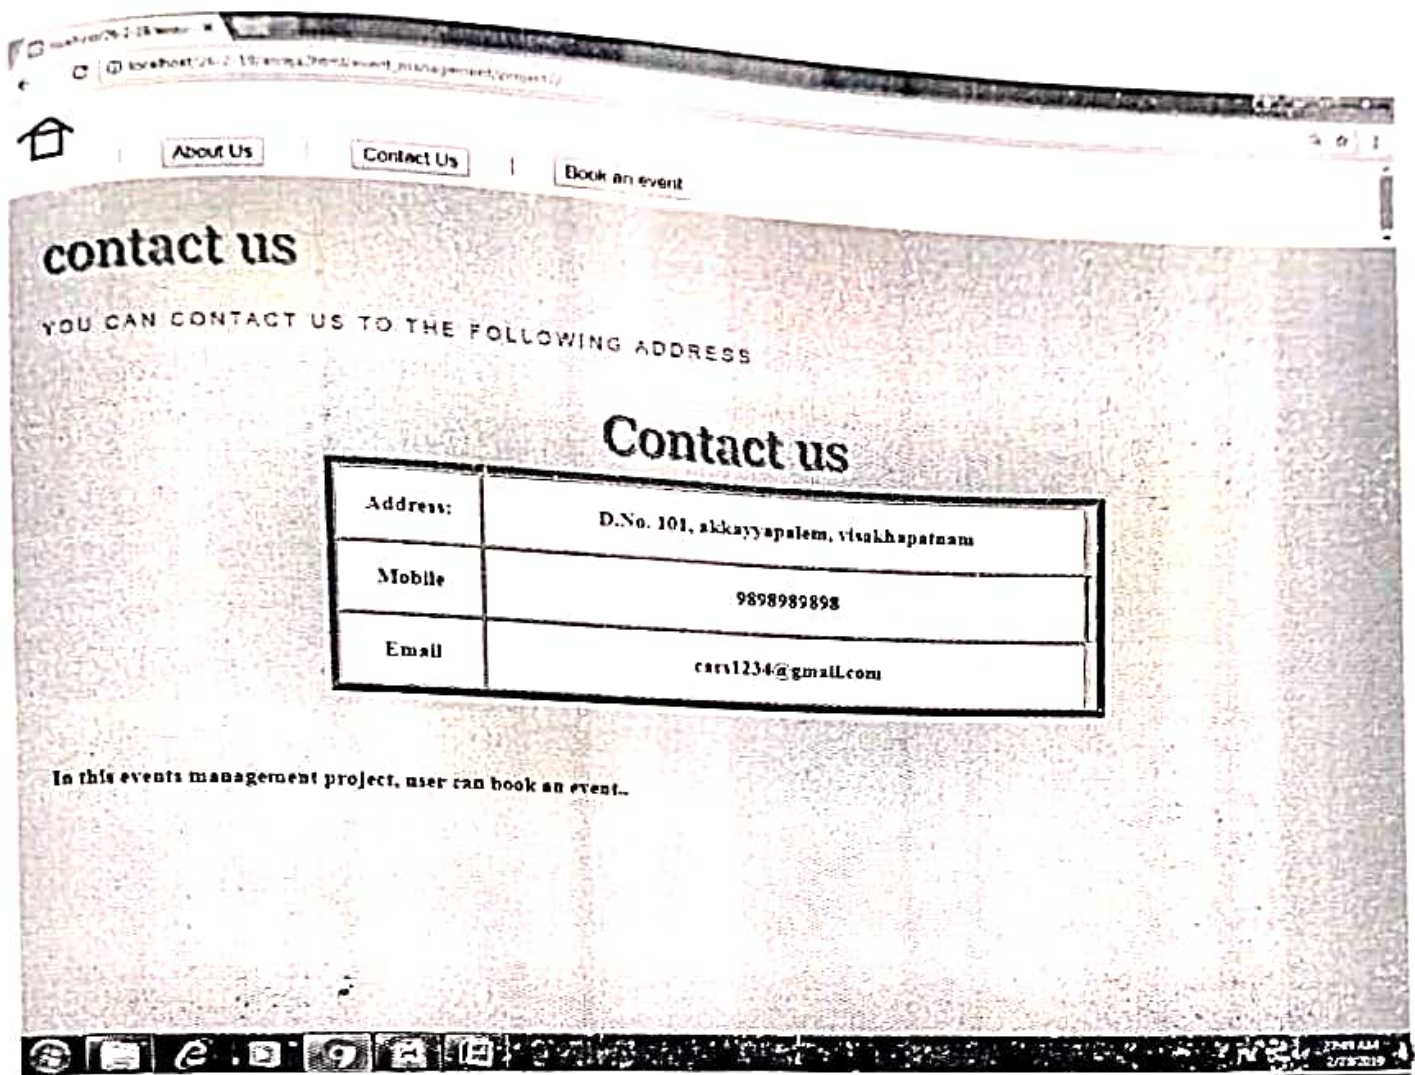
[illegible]

localhost/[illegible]/event_management/project/

About Us | Contact Us | Book an event

contact us

YOU CAN CONTACT US TO THE FOLLOWING ADDRESS

Contact us

| Address: | D.No. 101, akkayyapalem, visakhapatnam |
|---|---|
| Mobile | 9898989898 |
| Email | cars1234@gmail.com |

In this events management project, user can book an event..

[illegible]